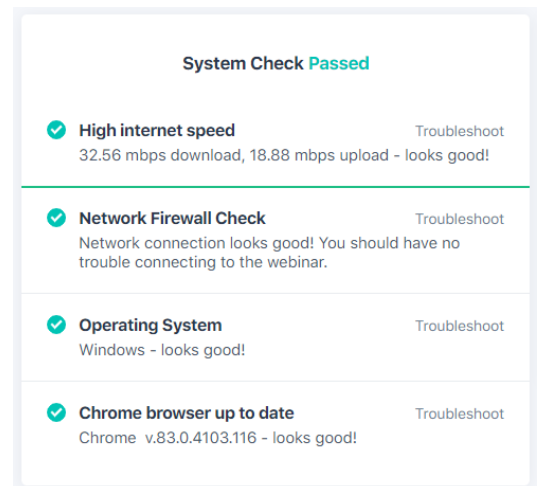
System Check Passed

High internet speed
Troubleshoot
32.56 mbps download, 18.88 mbps upload - looks good!

Network Firewall Check
Troubleshoot
Network connection looks good! You should have no trouble connecting to the webinar.

Operating System
Troubleshoot
Windows - looks good!

Chrome browser up to date
Troubleshoot
Chrome v.83.0.4103.116 - looks good!